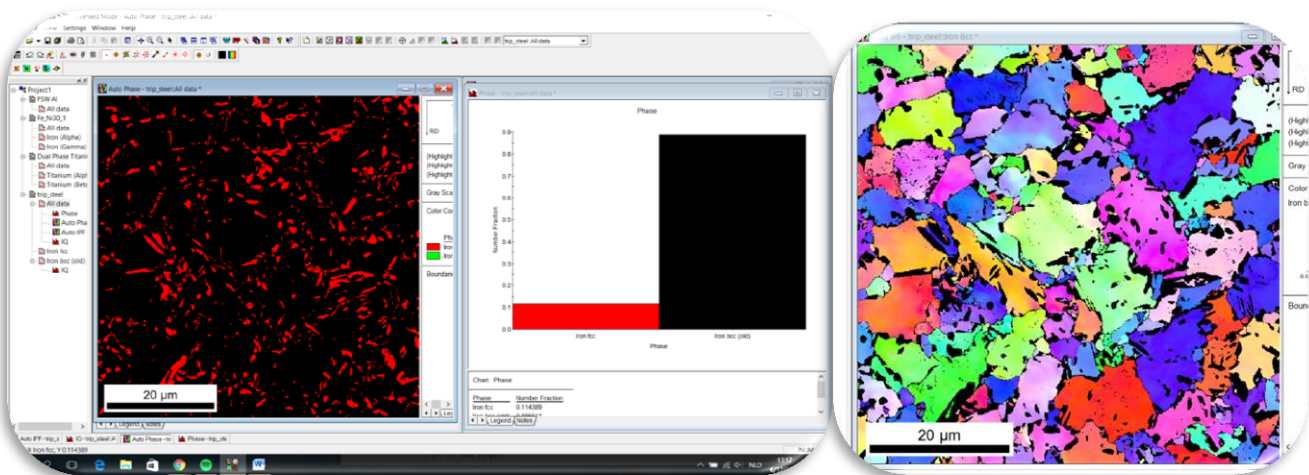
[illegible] Licensed Mode - Auto Phase - trip_steel:All data *
Settings Window Help
trip_steel: All data
Project1
FSW Al
All data
Fe_Ni30_1
All data
Iron (Alpha)
Iron (Gamma)
Dual Phase Titani
All data
Titanium (Alph
Titanium (Beta
trip_steel
All data
Phase
Auto Pha
Auto IPF
IQ
Iron fcc
Iron bcc (old)
IQ
Auto Phase - trip_steel:All data *
RD
(Highlight
(Highlight
(Highlight
Gray Sca
Color Co
Ph
Iron
Iron
Boundar
20 µm
Legend Notes
Phase - trip_steel:All data *
Phase
0.9
0.8
0.7
0.6
0.5
0.4
0.3
0.2
0.1
0.0
Number Fraction
Iron fcc
Iron bcc (old)
Phase
Chart: Phase
Phase
Number Fraction
Iron fcc
0.114389
Legend Notes
Auto IPF - trip_s
IQ - trip_steel:A
Auto Phase - tri
Phase - trip_ste
X Iron fcc, Y:0.114389
NLD
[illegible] - trip_steel:Iron bcc *
RD
(High
(High
(High
Gray
Color
Iron b
Boun
20 µm